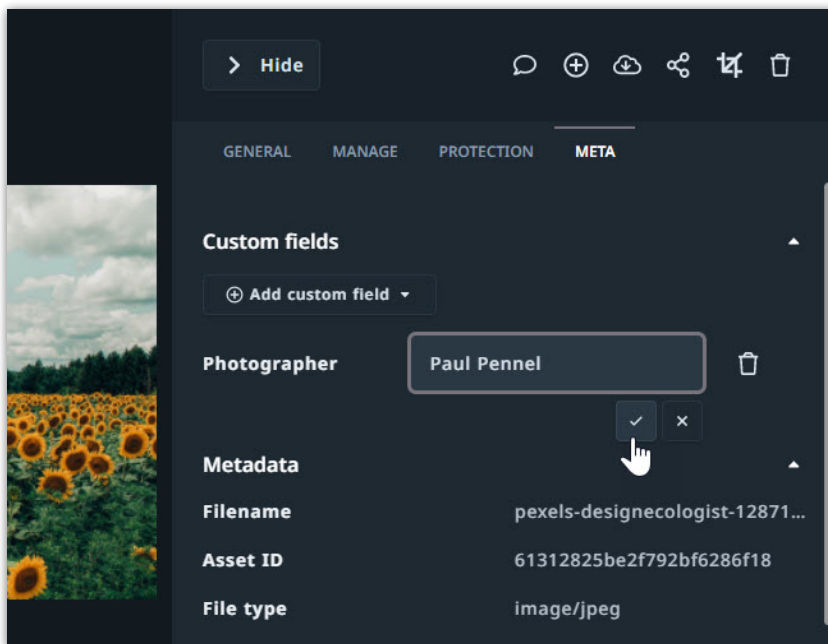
Hide

GENERAL MANAGE PROTECTION META

Custom fields

Add custom field

Photographer Paul Pennel

Metadata

Filename pexels-designecologist-12871...

Asset ID 61312825be2f792bf6286f18

File type image/jpeg